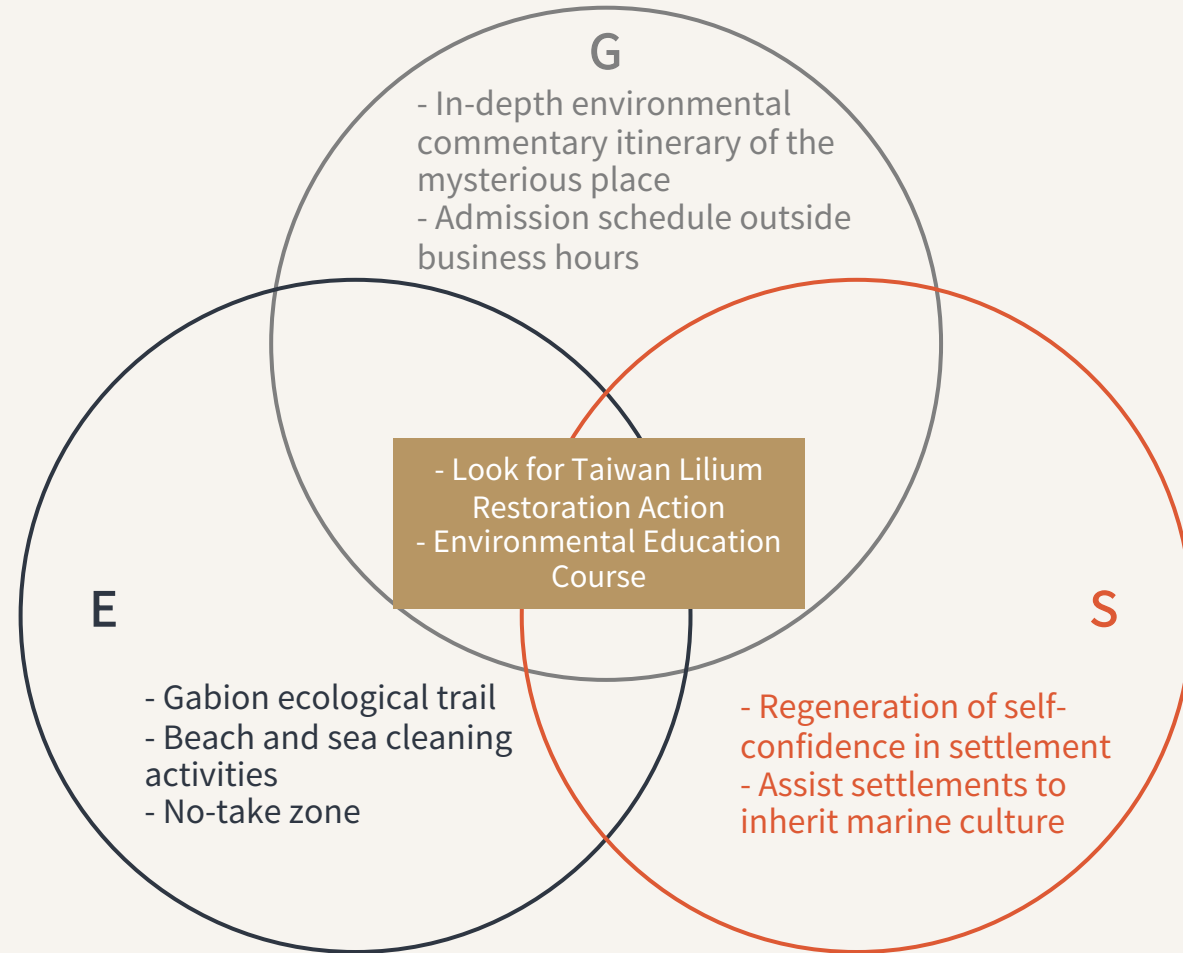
G

- In-depth environmental commentary itinerary of the mysterious place
- Admission schedule outside business hours

- Look for Taiwan Lilium Restoration Action
- Environmental Education Course

E

S

- Gabion ecological trail
- Beach and sea cleaning activities
- No-take zone

- Regeneration of self-confidence in settlement
- Assist settlements to inherit marine culture